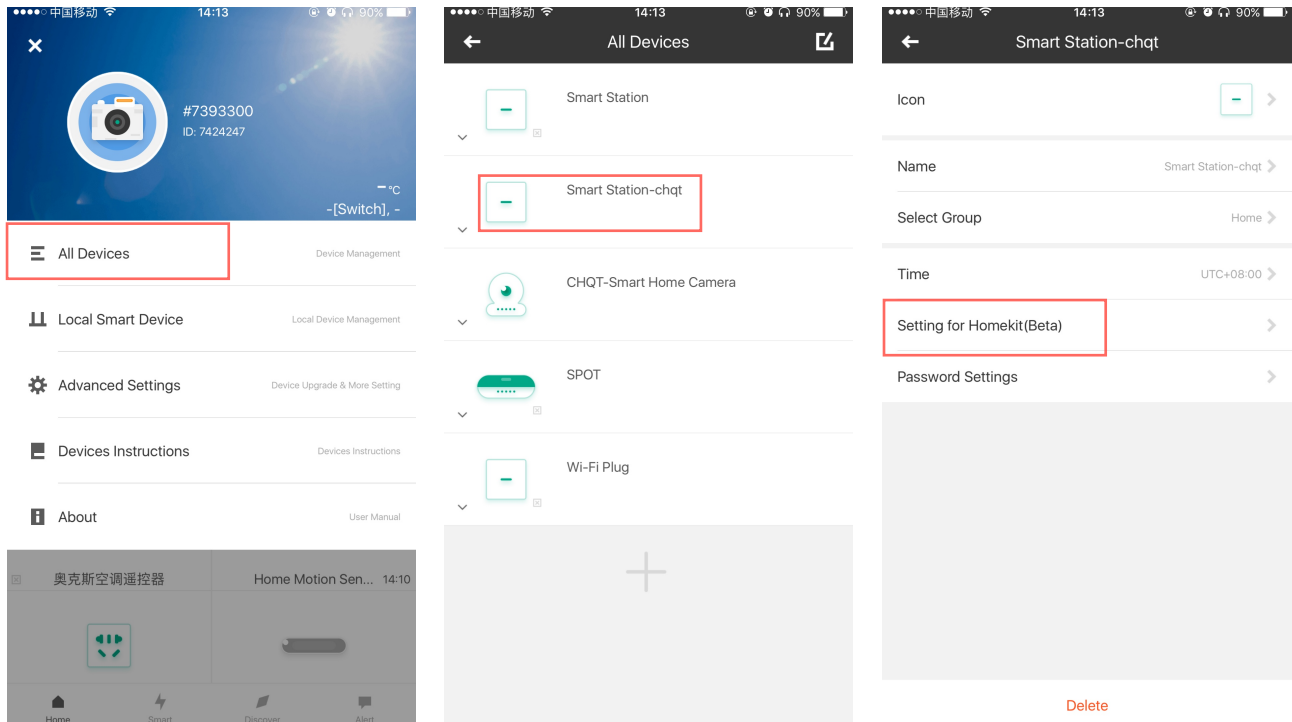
●●●●○ 中国移动 14:13 90%

#7393300
ID: 7424247

- °C
-[Switch], -

All Devices
Device Management

Local Smart Device
Local Device Management

Advanced Settings
Device Upgrade & More Setting

Devices Instructions
Devices Instructions

About
User Manual

奥克斯空调遥控器
Home Motion Sen... 14:10

Home Smart Discover Alert

●●●●○ 中国移动 14:13 90%

All Devices

Smart Station

Smart Station-chqt

CHQT-Smart Home Camera

SPOT

Wi-Fi Plug

●●●●○ 中国移动 14:13 90%

Smart Station-chqt

Icon

Name
Smart Station-chqt

Select Group
Home

Time
UTC+08:00

Setting for Homekit(Beta)

Password Settings

Delete